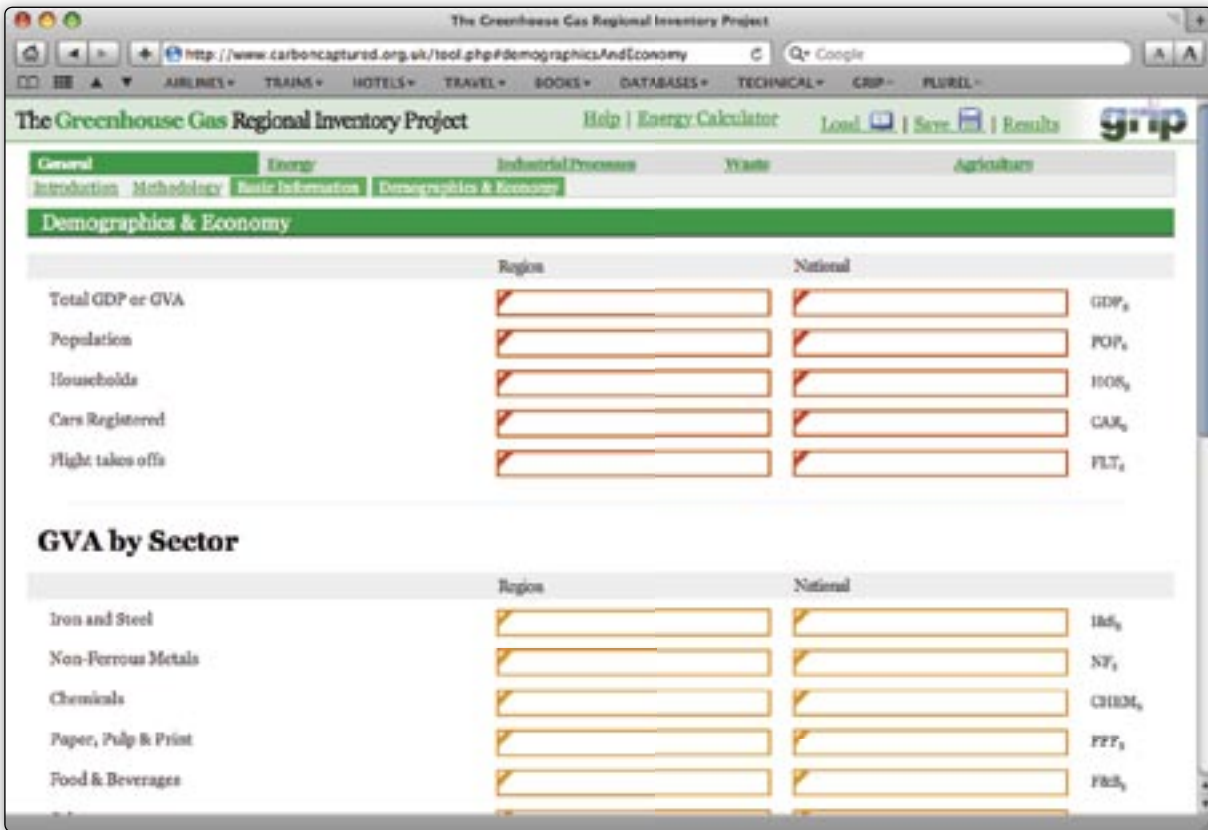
The Greenhouse Gas Regional Inventory Project

http://www.carboncaptured.org.uk/tool.php#demographicsAndEconomy

Google

AIRLINES ▾ TRAINS ▾ HOTELS ▾ TRAVEL ▾ BOOKS ▾ DATABASES ▾ TECHNICAL ▾ GRIP ▾ PLUREL ▾

The Greenhouse Gas Regional Inventory Project

Help | Energy Calculator

Load | Save | Results

grip

General Energy Industrial Processes Waste Agriculture

Introduction Methodology Basic Information Demographics & Economy

Demographics & Economy

| | Region | National | |
|---|---|---|---|
| Total GDP or GVA | | | $GDP_s$ |
| Population | | | $POP_s$ |
| Households | | | $HOS_s$ |
| Cars Registered | | | $CAR_s$ |
| Flight takes offs | | | $FLT_s$ |

GVA by Sector

| | Region | National | |
|---|---|---|---|
| Iron and Steel | | | $I\&S_s$ |
| Non-Ferrous Metals | | | $NF_s$ |
| Chemicals | | | $CHEM_s$ |
| Paper, Pulp & Print | | | $PPP_s$ |
| Food & Beverages | | | $F\&B_s$ |